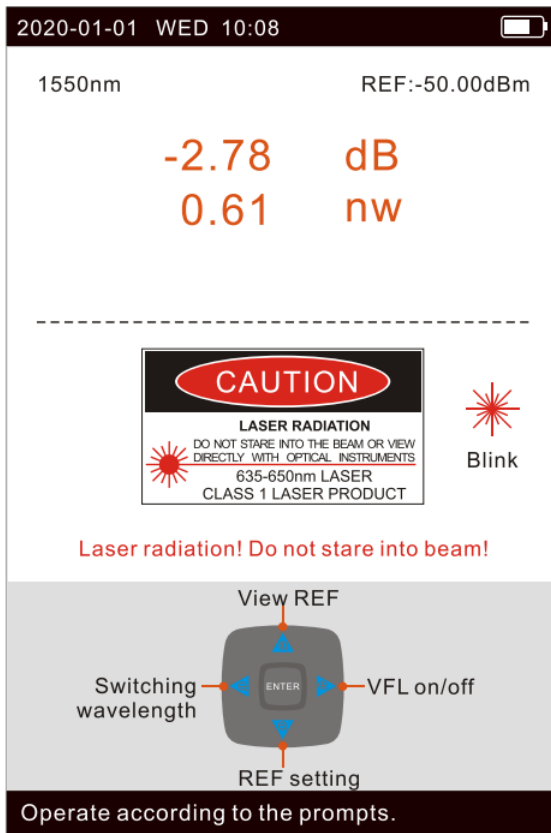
2020-01-01 WED 10:08

1550nm REF:-50.00dBm

-2.78 dB
0.61 nw

CAUTION
LASER RADIATION
DO NOT STARE INTO THE BEAM OR VIEW DIRECTLY WITH OPTICAL INSTRUMENTS
635-650nm LASER
CLASS 1 LASER PRODUCT

Blink

Laser radiation! Do not stare into beam!

View REF
Switching wavelength
ENTER
VFL on/off
REF setting

Operate according to the prompts.